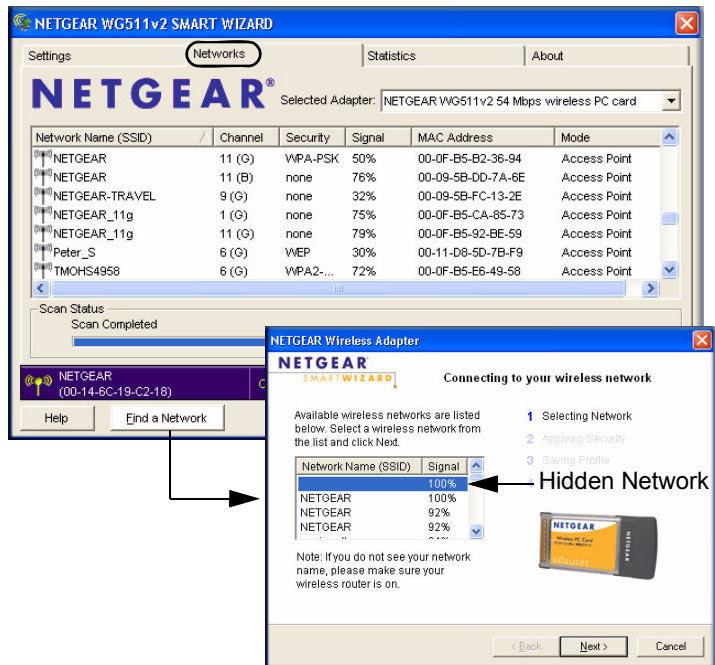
NETGEAR WG511v2 SMART WIZARD

Settings | Networks | Statistics | About

NETGEAR

Selected Adapter: NETGEAR WG511v2 54 Mbps wireless PC card

| Network Name (SSID) | Channel | Security | Signal | MAC Address | Mode |
|---|---|---|---|---|---|
| NETGEAR | 11 (G) | WPA-PSK | 50% | 00-0F-B5-B2-36-94 | Access Point |
| NETGEAR | 11 (B) | none | 76% | 00-09-5B-DD-7A-6E | Access Point |
| NETGEAR-TRAVEL | 9 (G) | none | 32% | 00-09-5B-FC-13-2E | Access Point |
| NETGEAR_11g | 1 (G) | none | 75% | 00-0F-B5-CA-85-73 | Access Point |
| NETGEAR_11g | 11 (G) | none | 79% | 00-0F-B5-92-BE-59 | Access Point |
| Peter_S | 6 (G) | WEP | 30% | 00-11-D8-5D-7B-F9 | Access Point |
| TMOHS4958 | 6 (G) | WPA2-... | 72% | 00-0F-B5-E6-49-58 | Access Point |

Scan Status
Scan Completed

NETGEAR
(00-14-6C-19-C2-18)

Help | Find a Network

NETGEAR Wireless Adapter

NETGEAR SMARTWIZARD

Connecting to your wireless network

Available wireless networks are listed below. Select a wireless network from the list and click Next.

1 Selecting Network
2 Applying Security
3 Saving Profile

| Network Name (SSID) | Signal |
|---|---|
| | 100% |
| NETGEAR | 100% |
| NETGEAR | 92% |
| NETGEAR | 92% |

Hidden Network

NETGEAR
Wireless PC Card

Note: If you do not see your network name, please make sure your wireless router is on.

< Back | Next > | Cancel